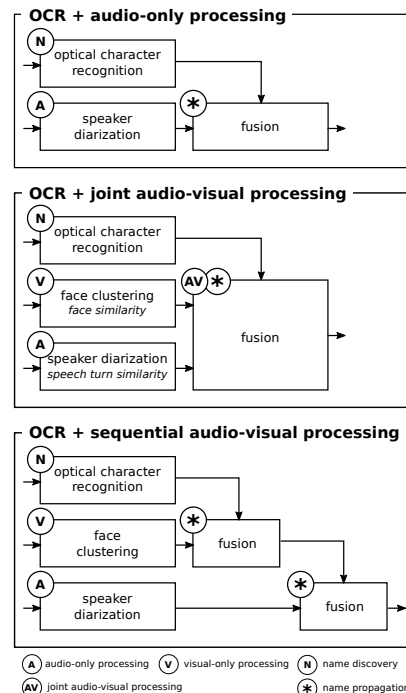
OCR + audio-only processing

N
optical character recognition

A
speaker diarization

*
fusion

OCR + joint audio-visual processing

N
optical character recognition

V
face clustering
*face similarity*

A
speaker diarization
*speech turn similarity*

AV *
fusion

OCR + sequential audio-visual processing

N
optical character recognition

V
face clustering

*
fusion

A
speaker diarization

*
fusion

A audio-only processing
V visual-only processing
N name discovery
AV joint audio-visual processing
* name propagation